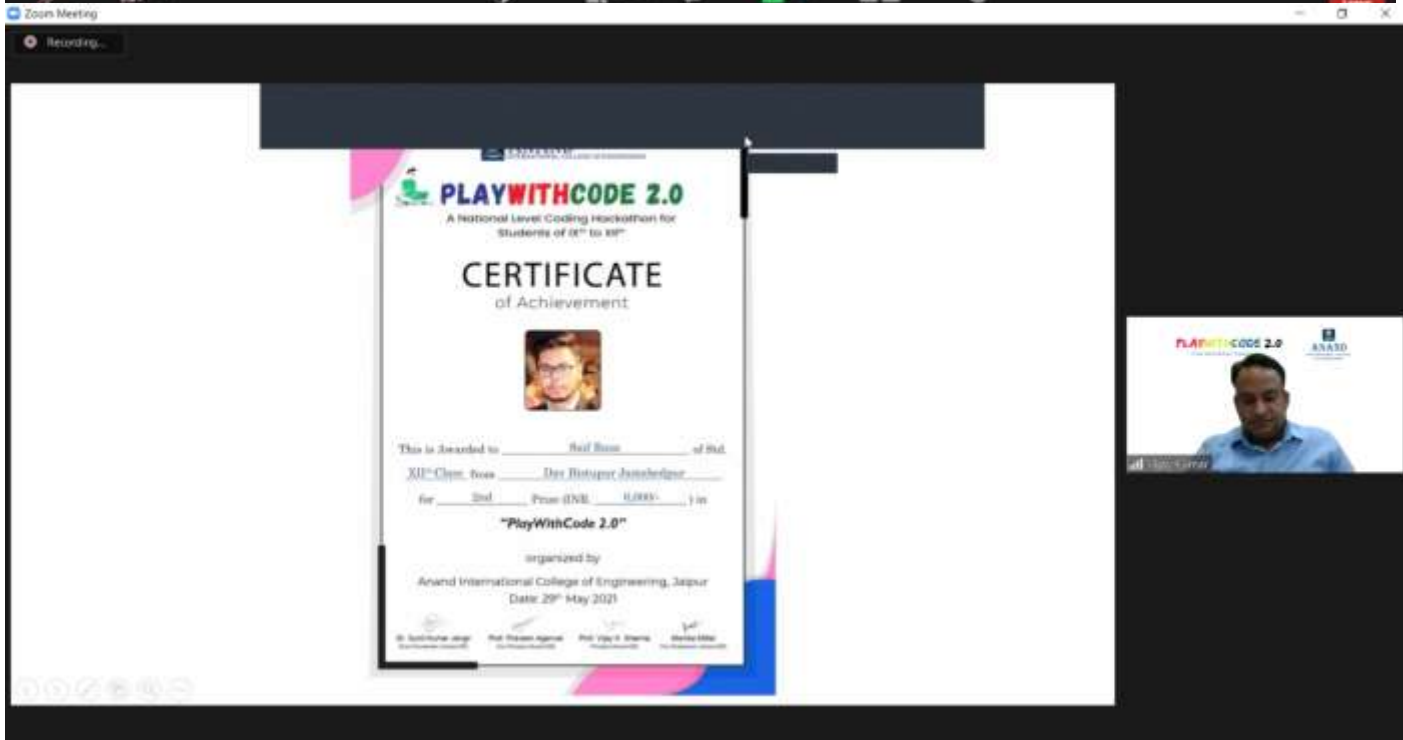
Zoom Meeting

Recording...

PLAYWITHCODE 2.0
A National Level Coding Hackathon for Students of IX$^{th}$ to XII$^{th}$

CERTIFICATE
of Achievement

This is Awarded to Saif Raza of Std. XII$^{th}$ Class from Dav Bistupur Jamshedpur for 2nd Prize (INR 6,000/- ) in

"PlayWithCode 2.0"

organized by

Anand International College of Engineering, Jaipur
Date: 29$^{th}$ May 2021

Dr. Sunil Kumar Jangir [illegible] Prof. Praveen Agarwal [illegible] Prof. Vijay K. Sharma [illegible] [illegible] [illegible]

PLAYWITHCODE 2.0
ANAND

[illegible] Kumar